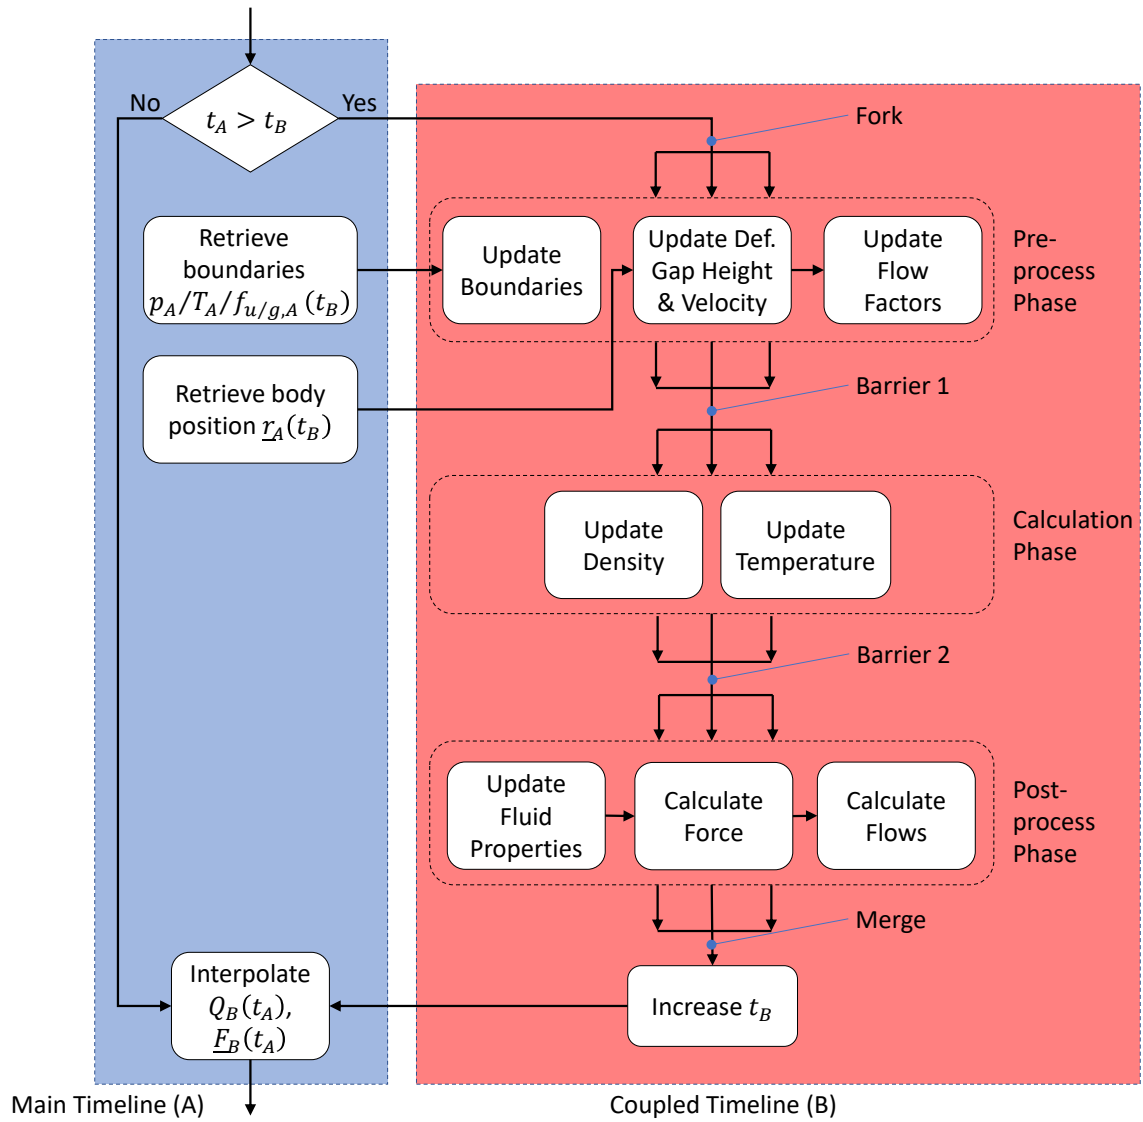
$t_A > t_B$

No

Yes

Fork

Retrieve boundaries $p_A/T_A/f_{u/g,A}\,(t_B)$

Update Boundaries

Update Def. Gap Height & Velocity

Update Flow Factors

Pre-process Phase

Retrieve body position $\underline{r}_A(t_B)$

Barrier 1

Update Density

Update Temperature

Calculation Phase

Barrier 2

Update Fluid Properties

Calculate Force

Calculate Flows

Post-process Phase

Merge

Interpolate $Q_B(t_A)$, $\underline{F}_B(t_A)$

Increase $t_B$

Main Timeline (A)

Coupled Timeline (B)